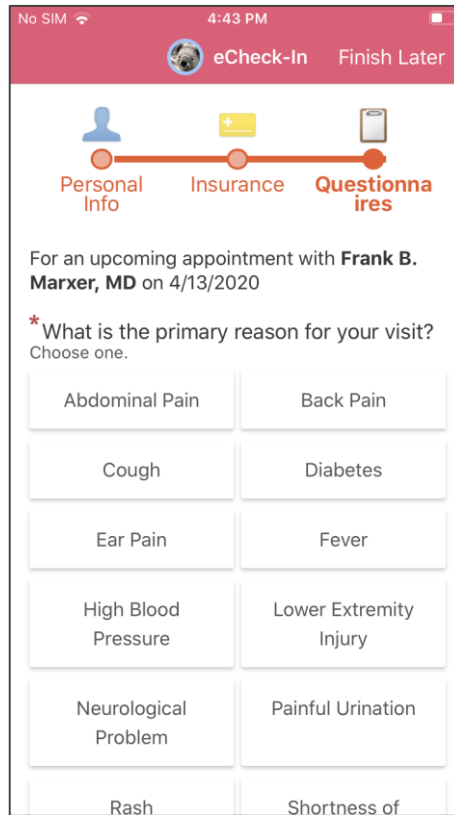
No SIM 4:43 PM

eCheck-In Finish Later

Personal Info

Insurance

Questionnaires

For an upcoming appointment with **Frank B. Marxer, MD** on 4/13/2020

*What is the primary reason for your visit?
Choose one.

Abdominal Pain

Back Pain

Cough

Diabetes

Ear Pain

Fever

High Blood Pressure

Lower Extremity Injury

Neurological Problem

Painful Urination

Rash

Shortness of